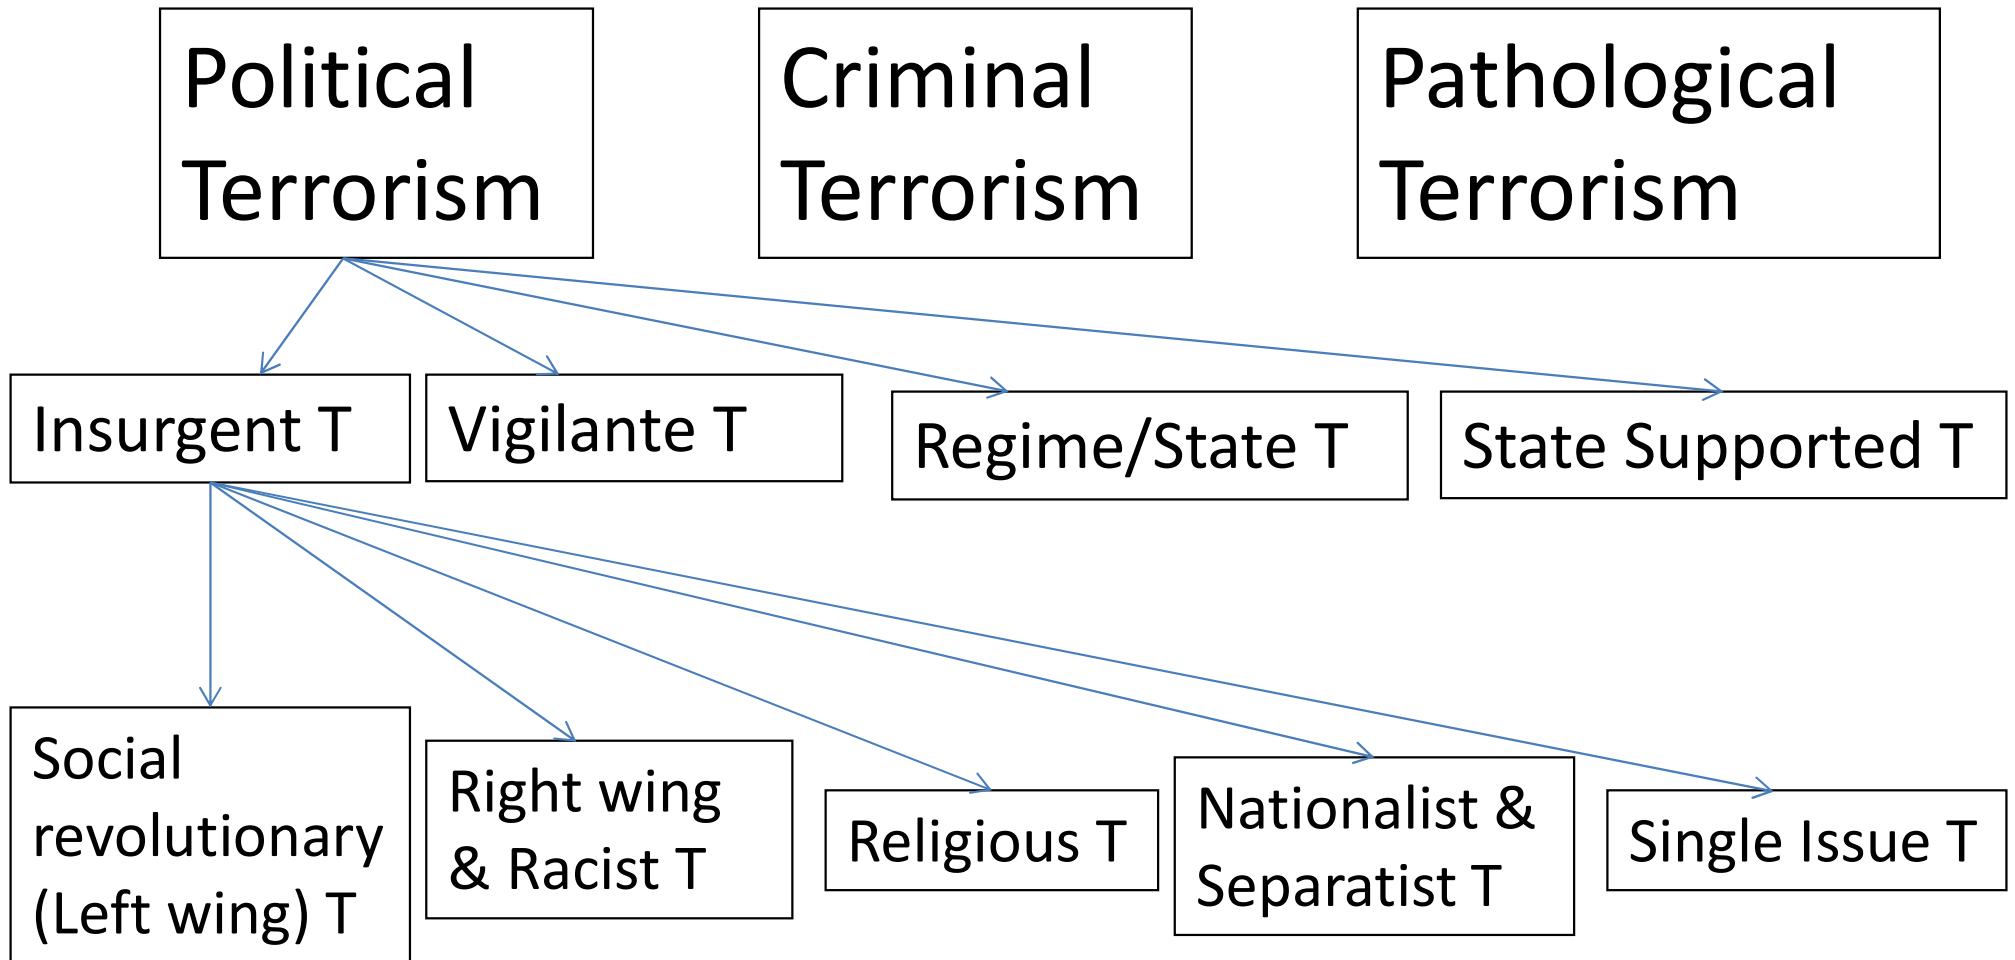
Political Terrorism

Criminal Terrorism

Pathological Terrorism

Insurgent T

Vigilante T

Regime/State T

State Supported T

Social revolutionary (Left wing) T

Right wing & Racist T

Religious T

Nationalist & Separatist T

Single Issue T